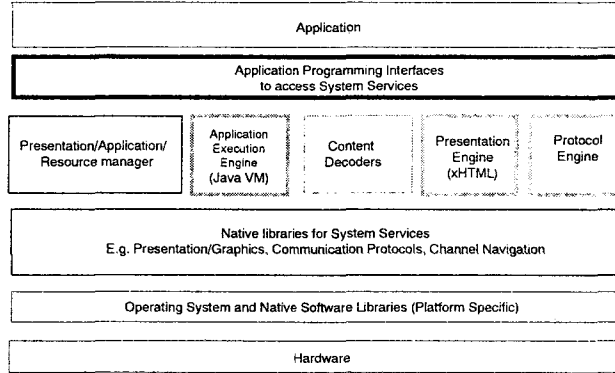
Application

Application Programming Interfaces
to access System Services

Presentation/Application/
Resource manager

Application
Execution
Engine
(Java VM)

Content
Decoders

Presentation
Engine
(xHTML)

Protocol
Engine

Native libraries for System Services
E.g. Presentation/Graphics, Communication Protocols, Channel Navigation

Operating System and Native Software Libraries (Platform Specific)

Hardware